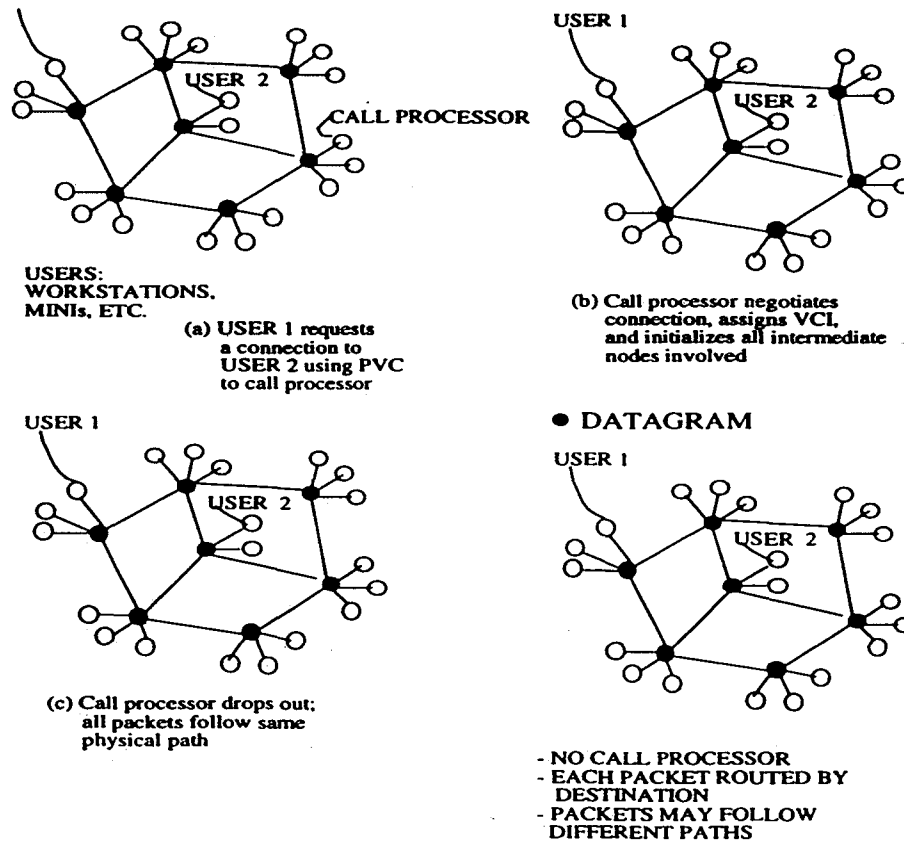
USER 2

CALL PROCESSOR

USERS: WORKSTATIONS, MINIs, ETC.

(a) USER 1 requests a connection to USER 2 using PVC to call processor

USER 1

USER 2

(b) Call processor negotiates connection, assigns VCI, and initializes all intermediate nodes involved

USER 1

USER 2

(c) Call processor drops out; all packets follow same physical path

• DATAGRAM

USER 1

USER 2

- NO CALL PROCESSOR
- EACH PACKET ROUTED BY DESTINATION
- PACKETS MAY FOLLOW DIFFERENT PATHS